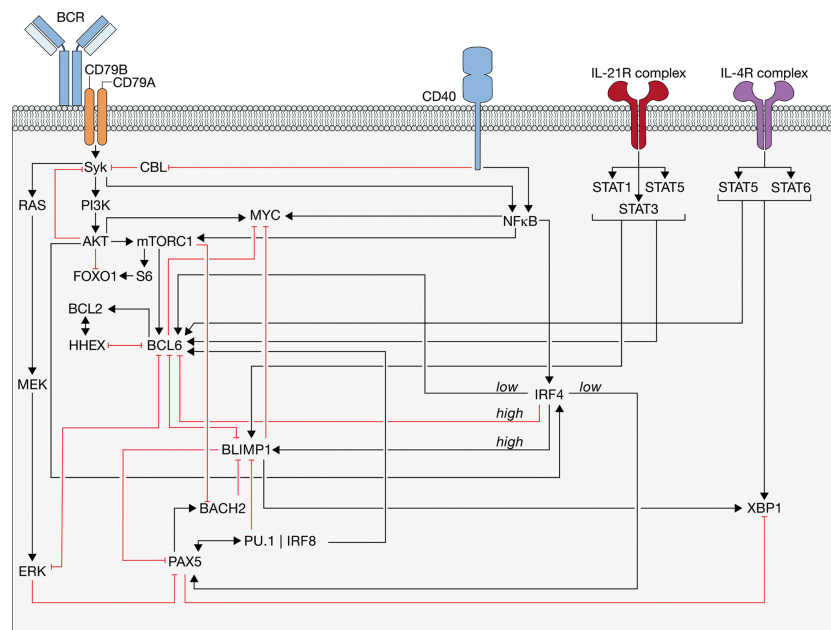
BCR
CD79B
CD79A
CD40
IL-21R complex
IL-4R complex
Syk
CBL
RAS
PI3K
AKT
mTORC1
MYC
NFκB
STAT1
STAT5
STAT3
STAT5
STAT6
FOXO1
S6
BCL2
HHEX
BCL6
MEK
low
IRF4
low
high
high
BLIMP1
BACH2
XBP1
PU.1 | IRF8
ERK
PAX5